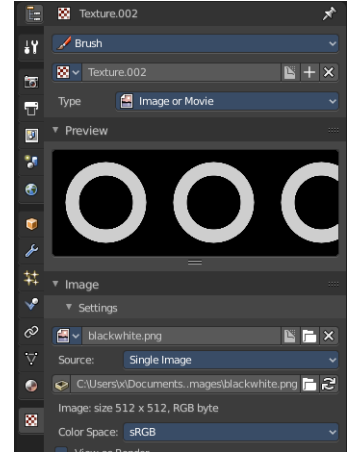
Texture.002

Brush

Texture.002

Type Image or Movie

Preview

Image

Settings

blackwhite.png

Source: Single Image

C:\Users\x\Documents..mages\blackwhite.png

Image: size 512 x 512, RGB byte

Color Space: sRGB

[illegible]